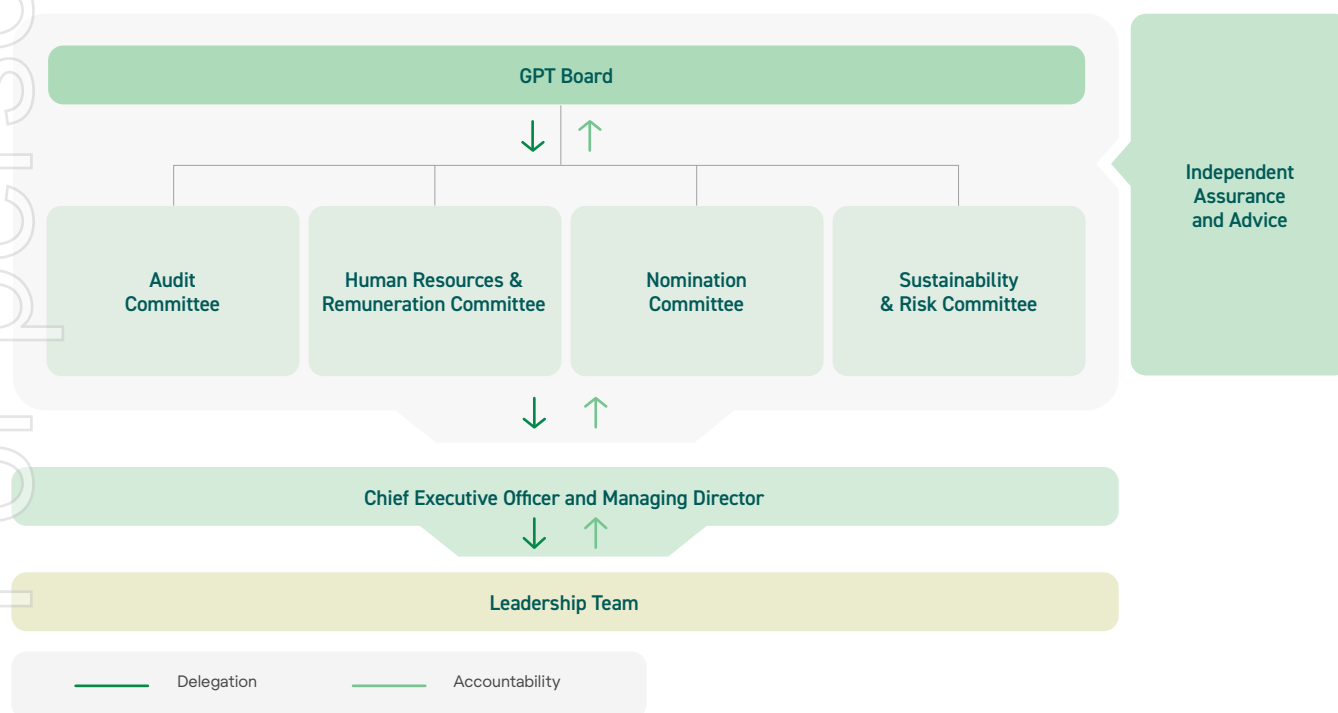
GPT Board

Independent Assurance and Advice

Audit Committee

Human Resources & Remuneration Committee

Nomination Committee

Sustainability & Risk Committee

Chief Executive Officer and Managing Director

Leadership Team

Delegation

Accountability